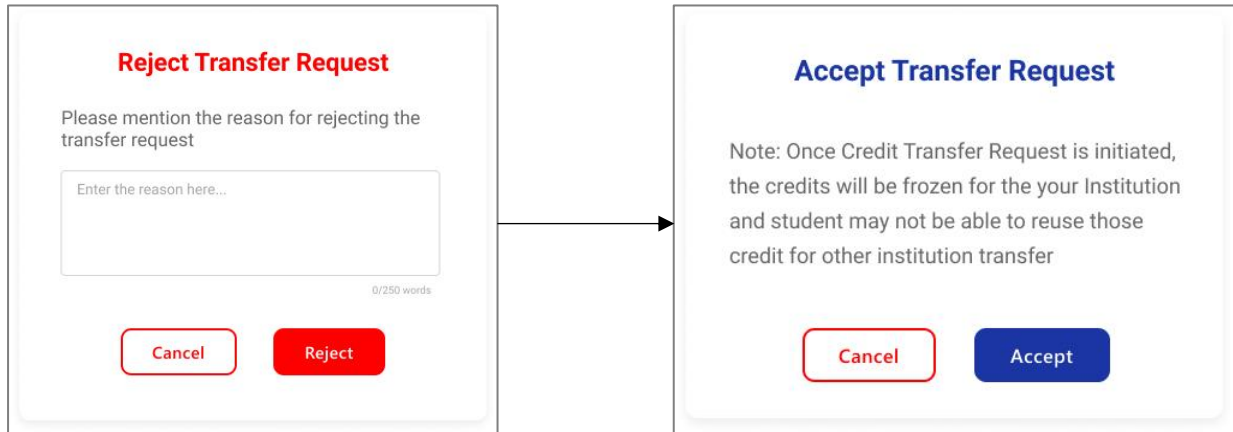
Reject Transfer Request

Please mention the reason for rejecting the transfer request

Enter the reason here...

0/250 words

Cancel

Reject

Accept Transfer Request

Note: Once Credit Transfer Request is initiated, the credits will be frozen for the your Institution and student may not be able to reuse those credit for other institution transfer

Cancel

Accept